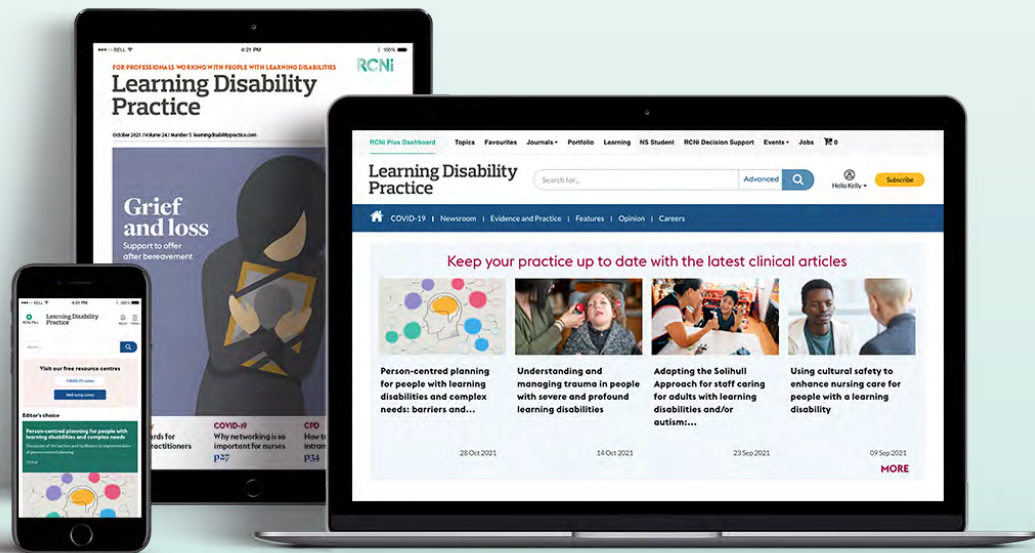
BELL 4:21 PM 100%

FOR PROFESSIONALS WORKING WITH PEOPLE WITH LEARNING DISABILITIES

RCNi

Learning Disability Practice

October 2021 / Volume 24 / Number 5 learningdisabilitypractice.com

Grief and loss

Support to offer after bereavement

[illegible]ards for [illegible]ractitioners

COVID-19

Why networking is so important for nurses

p27

CPD

How t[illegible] intram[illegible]

p34

BELL

RCNi Plus

Learning Disability Practice

Search...

Visit our free resource centres

COVID-19 online

Well being centre

Editor's choice

Person-centred planning for people with learning disabilities and complex needs

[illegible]

RCNi Plus Dashboard

Topics

Favourites

Journals

Portfolio

Learning

NS Student

RCNi Decision Support

Events

Jobs

0

Learning Disability Practice

Search for...

Advanced

Hello Kelly

Subscribe

COVID-19 | Newsroom | Evidence and Practice | Features | Opinion | Careers

Keep your practice up to date with the latest clinical articles

Person-centred planning for people with learning disabilities and complex needs: barriers and...

28 Oct 2021

Understanding and managing trauma in people with severe and profound learning disabilities

14 Oct 2021

Adapting the Solihull Approach for staff caring for adults with learning disabilities and/or autism:...

23 Sep 2021

Using cultural safety to enhance nursing care for people with a learning disability

09 Sep 2021

MORE